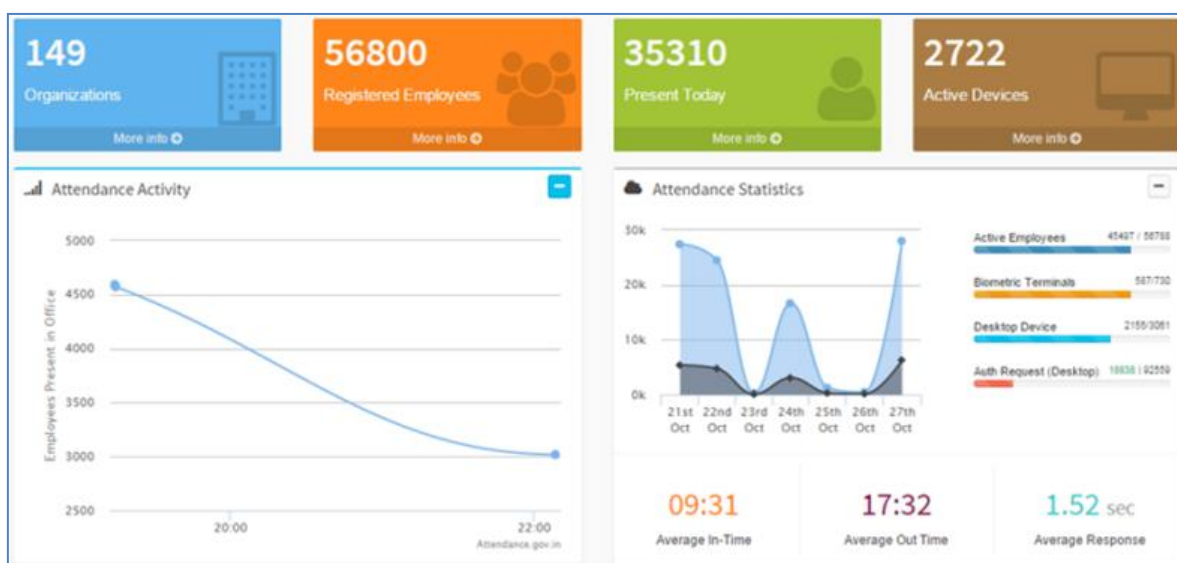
149
Organizations
More info

56800
Registered Employees
More info

35310
Present Today
More info

2722
Active Devices
More info

Attendance Activity

5000
4500
4000
3500
3000
2500
Employees Present in Office
20:00
22:00
Attendance.gov.in

Attendance Statistics

30k
20k
10k
0k
21st Oct
22nd Oct
23rd Oct
24th Oct
25th Oct
26th Oct
27th Oct

Active Employees 45497 / 56788
Biometric Terminals 587/730
Desktop Device 2155/3061
Auth Request (Desktop) 18838 | 92559

09:31
Average In-Time

17:32
Average Out Time

1.52 sec
Average Response